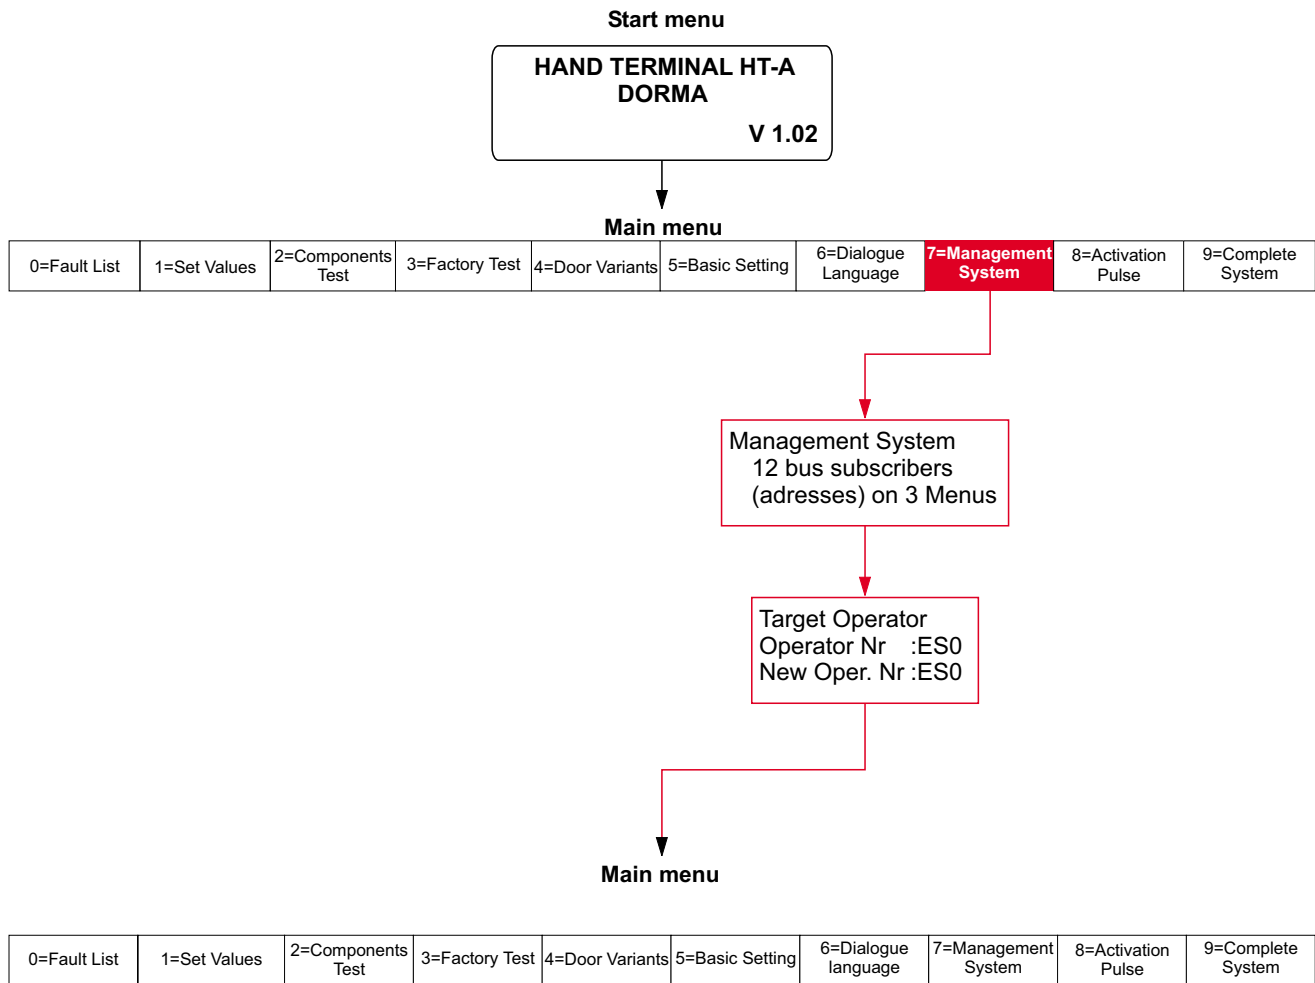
Start menu

HAND TERMINAL HT-A
DORMA
V 1.02

Main menu

| 0=Fault List | 1=Set Values | 2=Components Test | 3=Factory Test | 4=Door Variants | 5=Basic Setting | 6=Dialogue Language | 7=Management System | 8=Activation Pulse | 9=Complete System |
|---|---|---|---|---|---|---|---|---|---|

Management System
12 bus subscribers
(adresses) on 3 Menus

Target Operator
Operator Nr :ES0
New Oper. Nr :ES0

Main menu

| 0=Fault List | 1=Set Values | 2=Components Test | 3=Factory Test | 4=Door Variants | 5=Basic Setting | 6=Dialogue language | 7=Management System | 8=Activation Pulse | 9=Complete System |
|---|---|---|---|---|---|---|---|---|---|